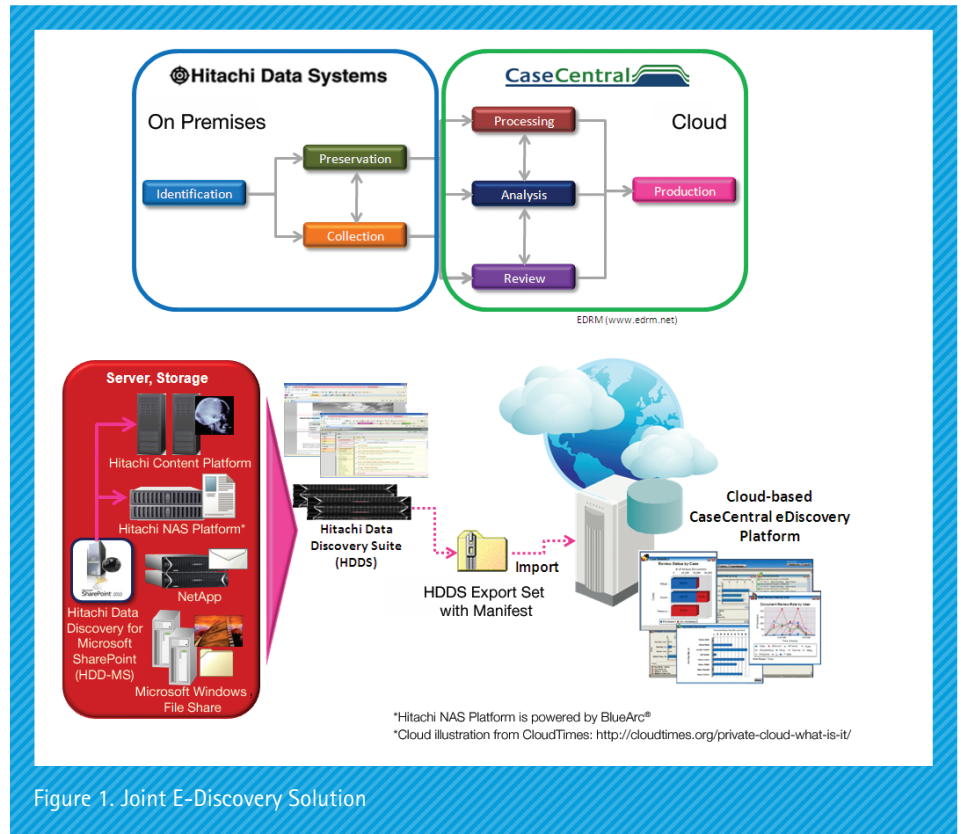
Hitachi Data Systems

CaseCentral

On Premises

Cloud

Identification

Preservation

Collection

Processing

Analysis

Review

Production

EDRM (www.edrm.net)

Server, Storage

Hitachi Content Platform

Hitachi NAS Platform*

SharePoint 2010

NetApp

Hitachi Data Discovery for Microsoft SharePoint (HDD-MS)

Microsoft Windows File Share

Hitachi Data Discovery Suite (HDDS)

HDDS Export Set with Manifest

Import

Cloud-based CaseCentral eDiscovery Platform

*Hitachi NAS Platform is powered by BlueArc®
*Cloud illustration from CloudTimes: http://cloudtimes.org/private-cloud-what-is-it/

Figure 1. Joint E-Discovery Solution